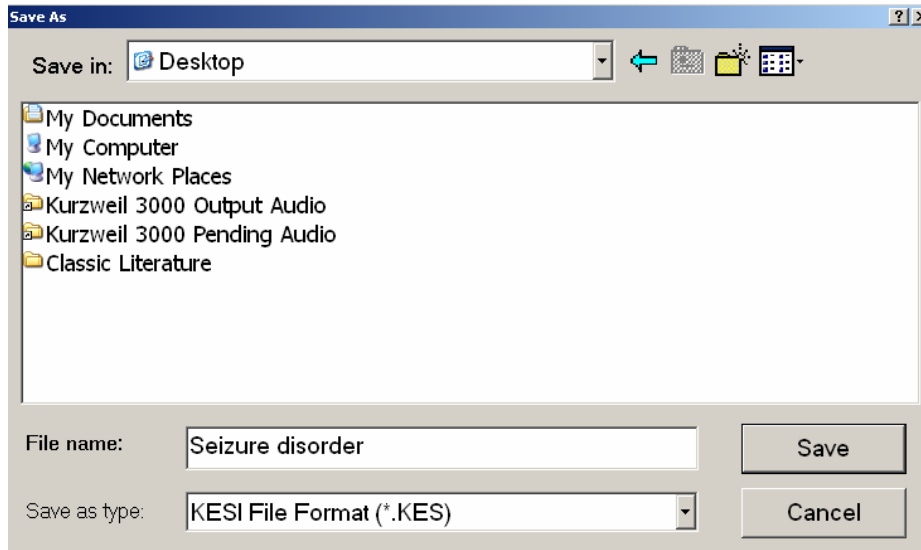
Save As

?

Save in: Desktop

My Documents
My Computer
My Network Places
Kurzweil 3000 Output Audio
Kurzweil 3000 Pending Audio
Classic Literature

File name: Seizure disorder

Save

Save as type: KESI File Format (*.KES)

Cancel